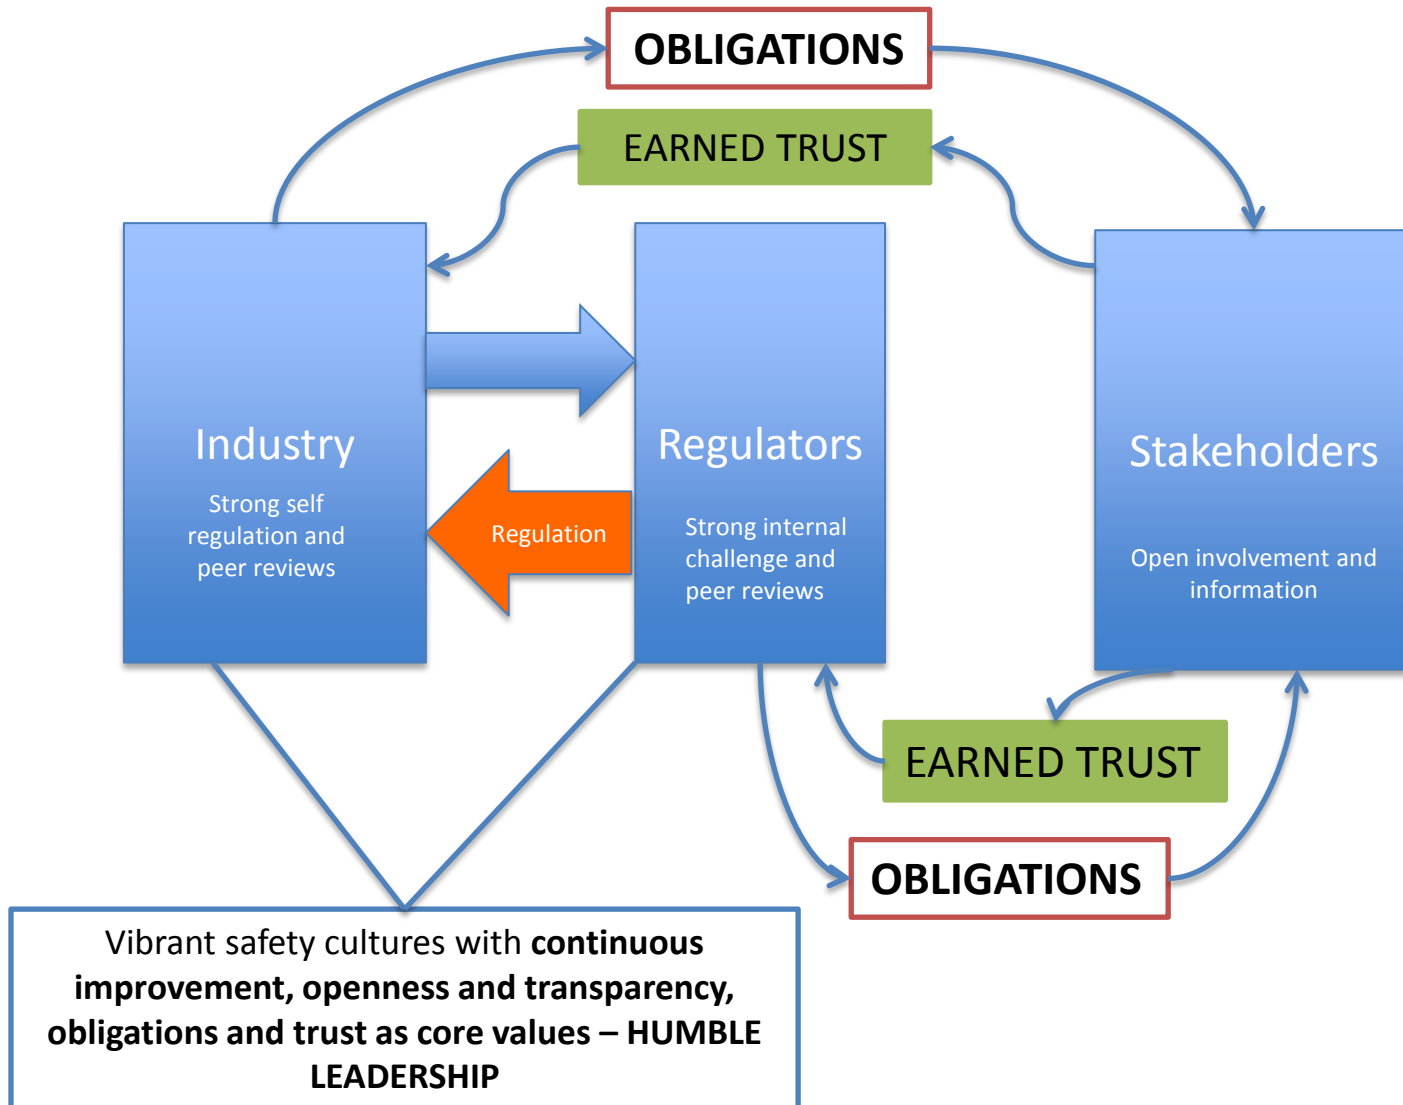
OBLIGATIONS

EARNED TRUST

Industry

Strong self regulation and peer reviews

Regulation

Regulators

Strong internal challenge and peer reviews

Stakeholders

Open involvement and information

EARNED TRUST

OBLIGATIONS

Vibrant safety cultures with **continuous improvement, openness and transparency, obligations and trust as core values – HUMBLE LEADERSHIP**